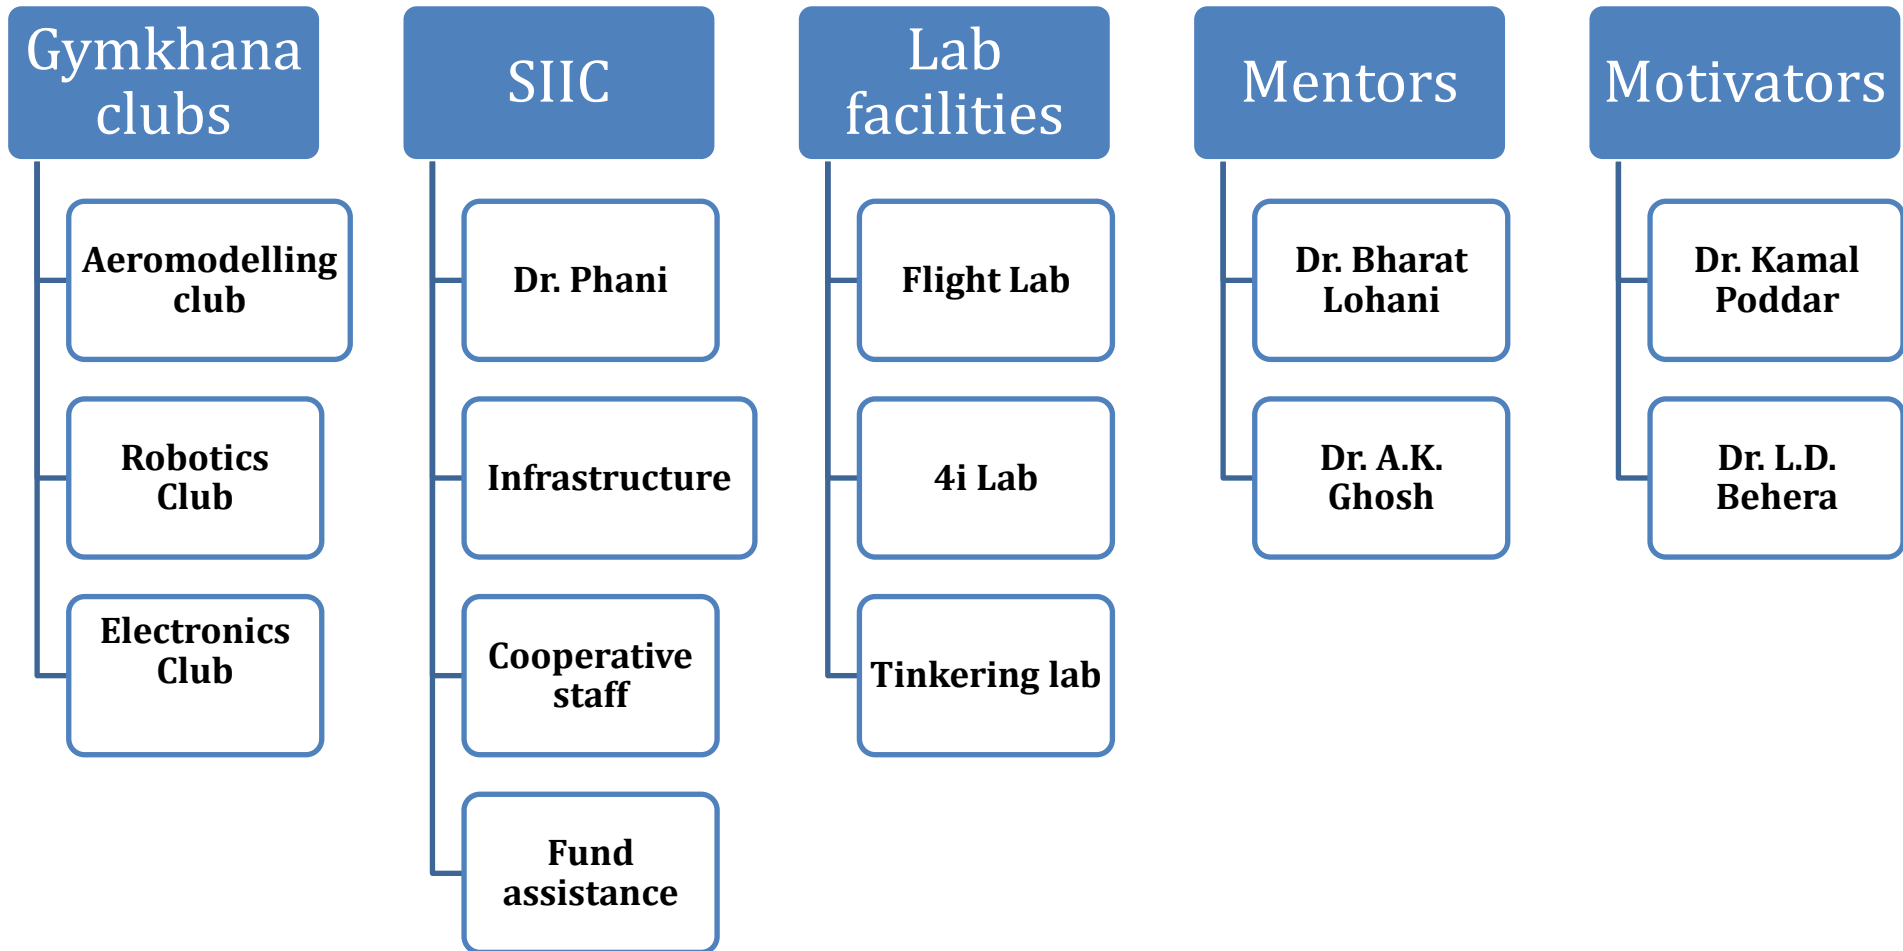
Gymkhana clubs

Aeromodelling club

Robotics Club

Electronics Club

SIIC

Dr. Phani

Infrastructure

Cooperative staff

Fund assistance

Lab facilities

Flight Lab

4i Lab

Tinkering lab

Mentors

Dr. Bharat Lohani

Dr. A.K. Ghosh

Motivators

Dr. Kamal Poddar

Dr. L.D. Behera